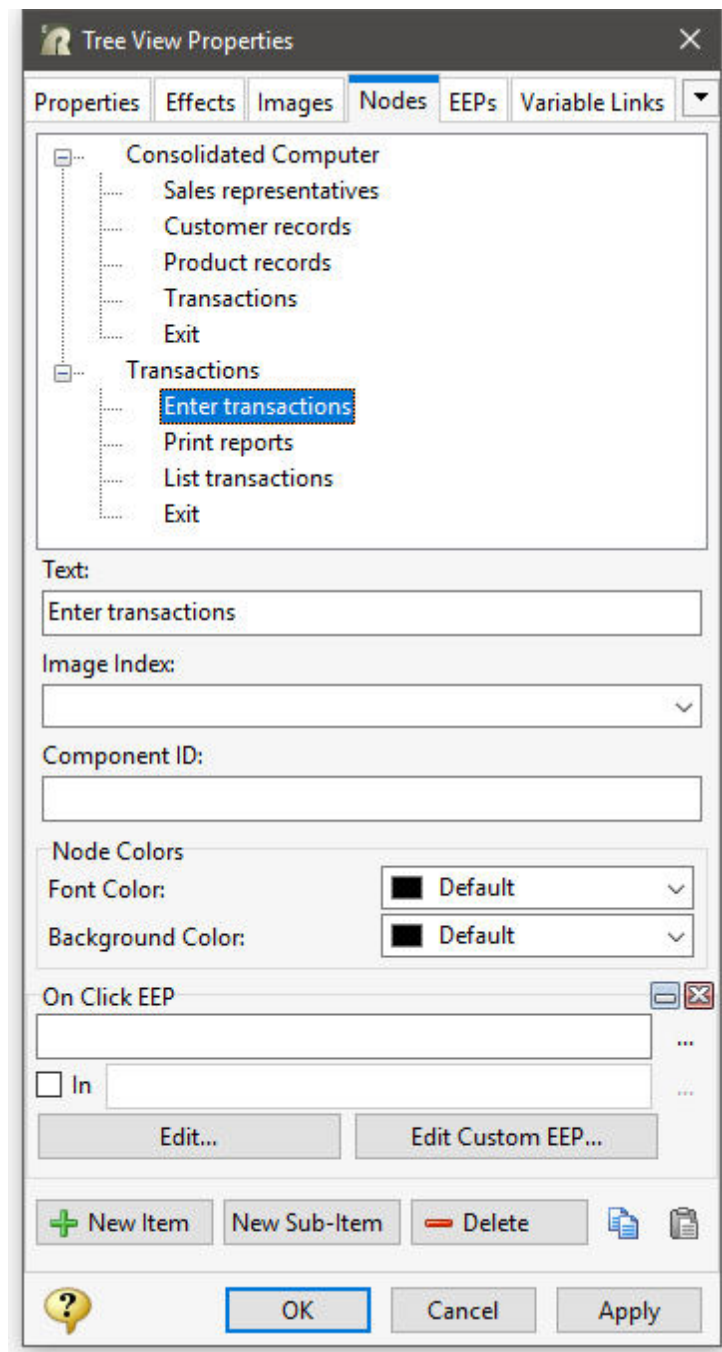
Tree View Properties

Properties | Effects | Images | Nodes | EEPs | Variable Links

Consolidated Computer
Sales representatives
Customer records
Product records
Transactions
Exit
Transactions
Enter transactions
Print reports
List transactions
Exit

Text:
Enter transactions

Image Index:

Component ID:

Node Colors
Font Color: Default
Background Color: Default

On Click EEP
...
In
...
Edit...
Edit Custom EEP...

New Item
New Sub-Item
Delete

OK
Cancel
Apply